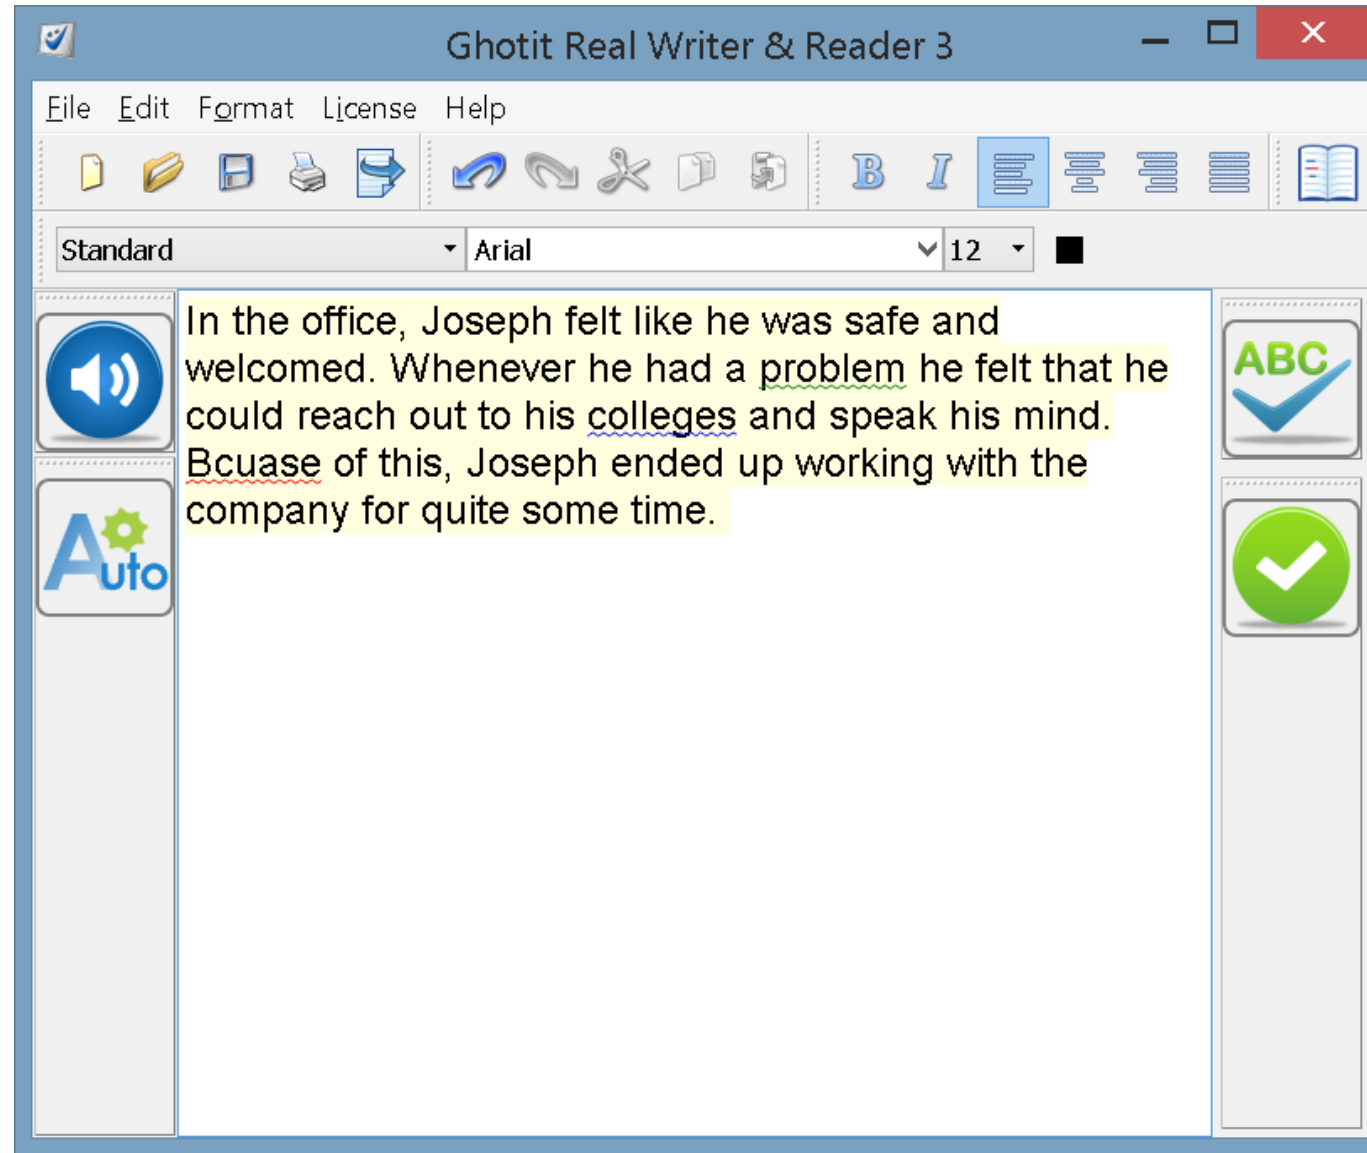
Ghotit Real Writer & Reader 3

File Edit Format License Help

B I

Standard Arial 12

In the office, Joseph felt like he was safe and welcomed. Whenever he had a problem he felt that he could reach out to his colleges and speak his mind. Bcuase of this, Joseph ended up working with the company for quite some time.

ABC

Auto